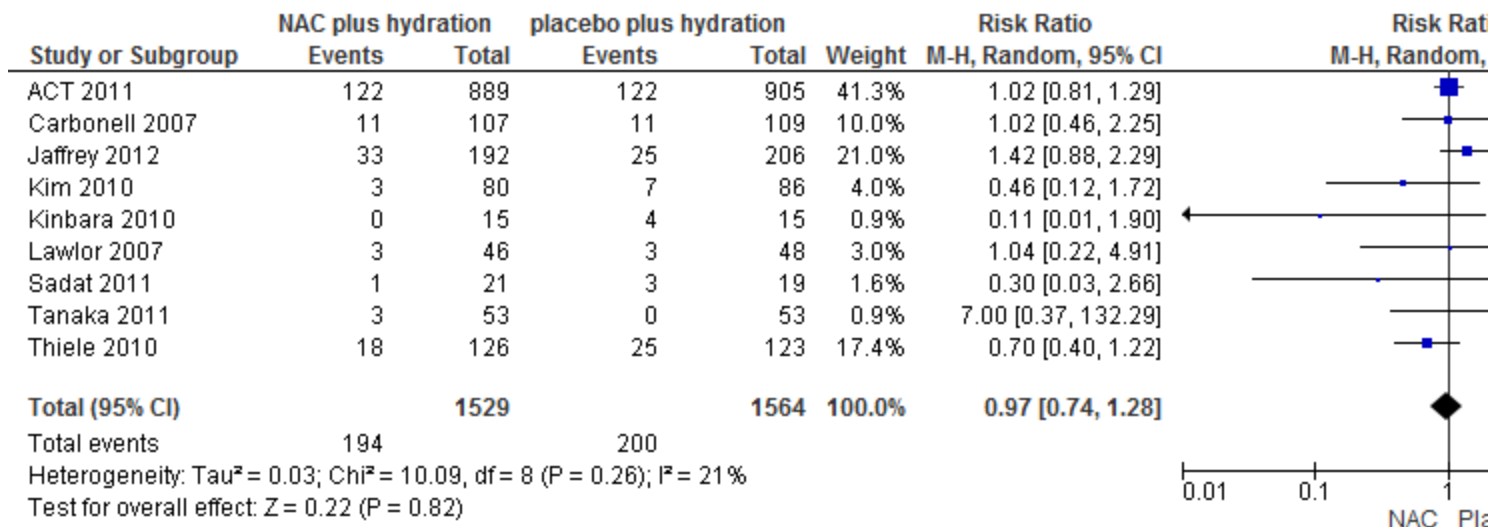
| Study or Subgroup | NAC plus hydration Events | NAC plus hydration Total | placebo plus hydration Events | placebo plus hydration Total | Weight | Risk Ratio M-H, Random, 95% CI |
|---|---|---|---|---|---|---|
| ACT 2011 | 122 | 889 | 122 | 905 | 41.3% | 1.02 [0.81, 1.29] |
| Carbonell 2007 | 11 | 107 | 11 | 109 | 10.0% | 1.02 [0.46, 2.25] |
| Jaffrey 2012 | 33 | 192 | 25 | 206 | 21.0% | 1.42 [0.88, 2.29] |
| Kim 2010 | 3 | 80 | 7 | 86 | 4.0% | 0.46 [0.12, 1.72] |
| Kinbara 2010 | 0 | 15 | 4 | 15 | 0.9% | 0.11 [0.01, 1.90] |
| Lawlor 2007 | 3 | 46 | 3 | 48 | 3.0% | 1.04 [0.22, 4.91] |
| Sadat 2011 | 1 | 21 | 3 | 19 | 1.6% | 0.30 [0.03, 2.66] |
| Tanaka 2011 | 3 | 53 | 0 | 53 | 0.9% | 7.00 [0.37, 132.29] |
| Thiele 2010 | 18 | 126 | 25 | 123 | 17.4% | 0.70 [0.40, 1.22] |
| **Total (95% CI)** | | **1529** | | **1564** | **100.0%** | **0.97 [0.74, 1.28]** |
| Total events | 194 | | 200 | | | |

Heterogeneity: Tau² = 0.03; Chi² = 10.09, df = 8 (P = 0.26); I² = 21%
Test for overall effect: Z = 0.22 (P = 0.82)

Risk Rati
M-H, Random,

0.01 0.1 1

NAC Pla